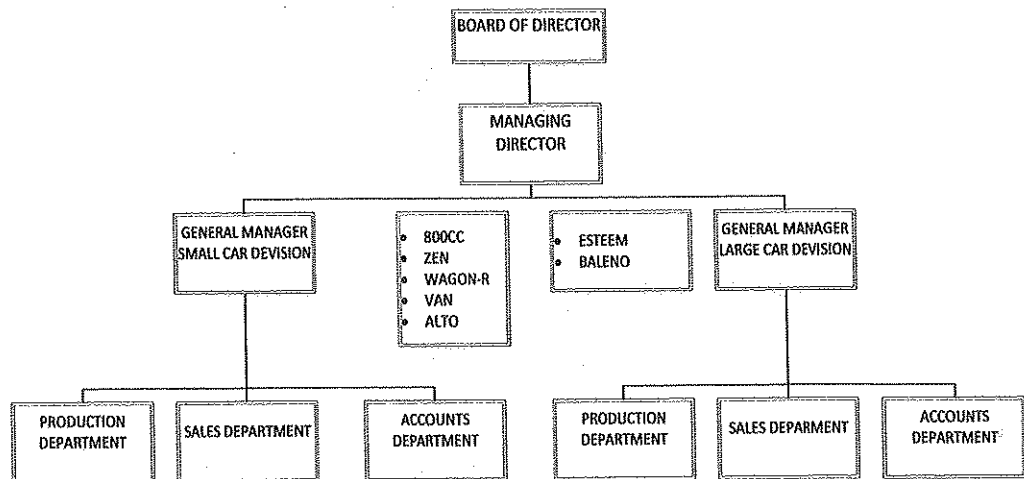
BOARD OF DIRECTOR

MANAGING DIRECTOR

GENERAL MANAGER SMALL CAR DEVISION

- 800CC
- ZEN
- WAGON-R
- VAN
- ALTO

- ESTEEM
- BALENO

GENERAL MANAGER LARGE CAR DEVISION

PRODUCTION DEPARTMENT

SALES DEPARTMENT

ACCOUNTS DEPARTMENT

PRODUCTION DEPARTMENT

SALES DEPARMENT

ACCOUNTS DEPARTMENT